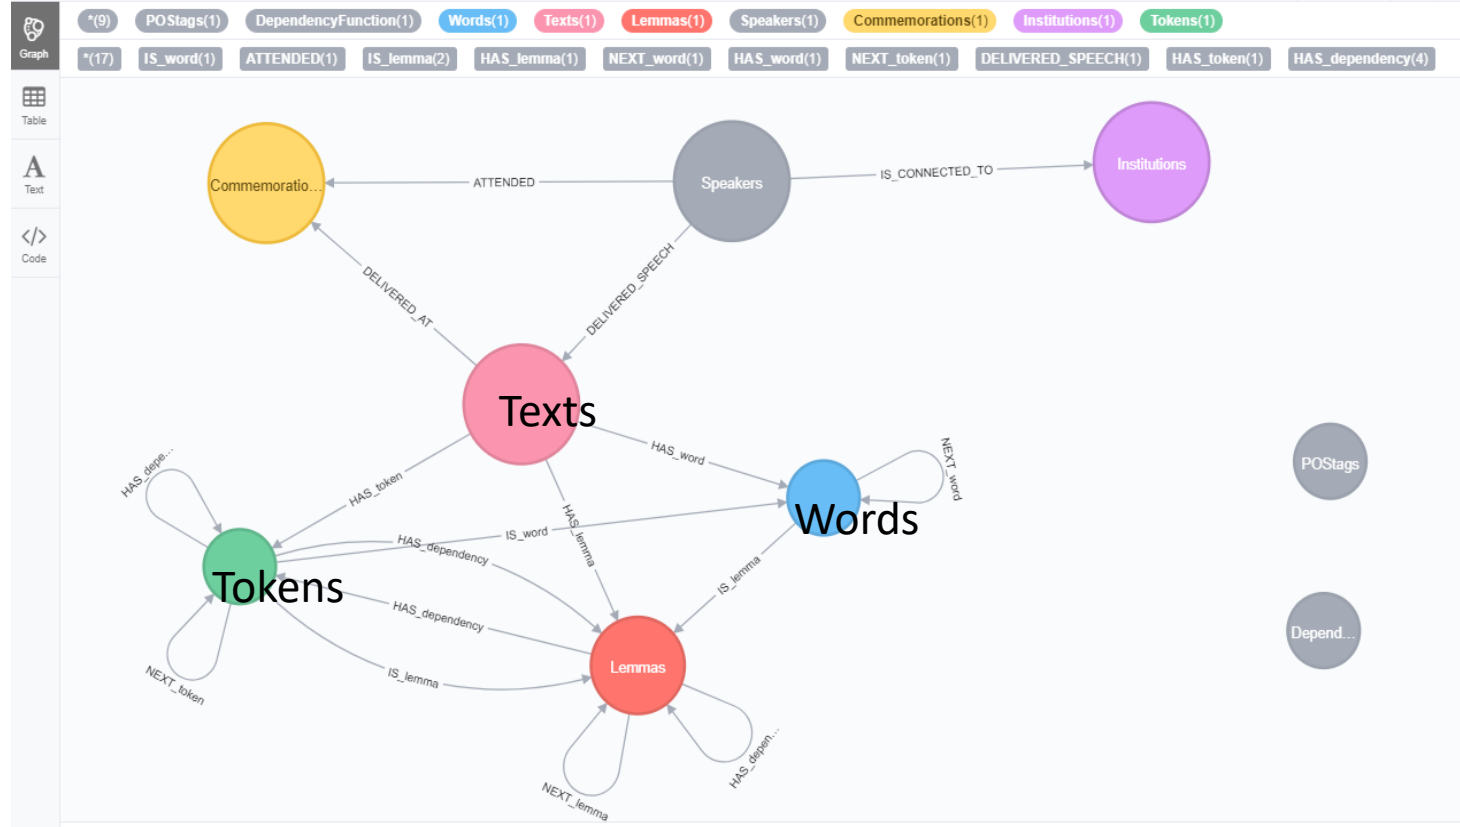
Graph
Table
Text
Code

*(9) POStags(1) DependencyFunction(1) Words(1) Texts(1) Lemmas(1) Speakers(1) Commemorations(1) Institutions(1) Tokens(1)

*(17) IS_word(1) ATTENDED(1) IS_lemma(2) HAS_lemma(1) NEXT_word(1) HAS_word(1) NEXT_token(1) DELIVERED_SPEECH(1) HAS_token(1) HAS_dependency(4)

Commemoratio...
ATTENDED
Speakers
IS_CONNECTED_TO
Institutions
DELIVERED_AT
DELIVERED_SPEECH
Texts
HAS_word
NEXT_word
Words
POStags
HAS_depe...
HAS_token
IS_word
HAS_dependency
HAS_lemma
IS_lemma
Tokens
HAS_dependency
Depend...
NEXT_token
IS_lemma
Lemmas
NEXT_lemma
HAS_depen...